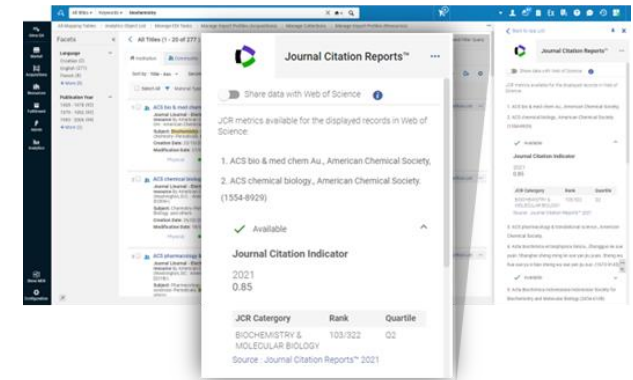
Journal Citation Reports™

Share data with Web of Science

JCR metrics available for the displayed records in Web of Science:

1. ACS bio & med chem Au., American Chemical Society,

2. ACS chemical biology., American Chemical Society. (1554-8929)

Available

Journal Citation Indicator

2021
0.85

| JCR Catergory | Rank | Quartile |
|---|---|---|
| BIOCHEMISTRY & MOLECULAR BIOLOGY | 103/322 | Q2 |

Source : Journal Citation Reports™ 2021

Facets

< All Titles (1 - 20 of 277)

All titles

Keywords

Biochemistry

Language

Publication Year

ACS bio & med chem Au.

ACS chemical biology.

ACS pharmacology & translational science.

Journal Citation Reports™

Share data with Web of Science

Available

Journal Citation Indicator

2021
0.85

| JCR Category | Rank | Quartile |
|---|---|---|
| BIOCHEMISTRY & MOLECULAR BIOLOGY | 103/322 | Q2 |

Source : Journal Citation Reports™ 2021

Available